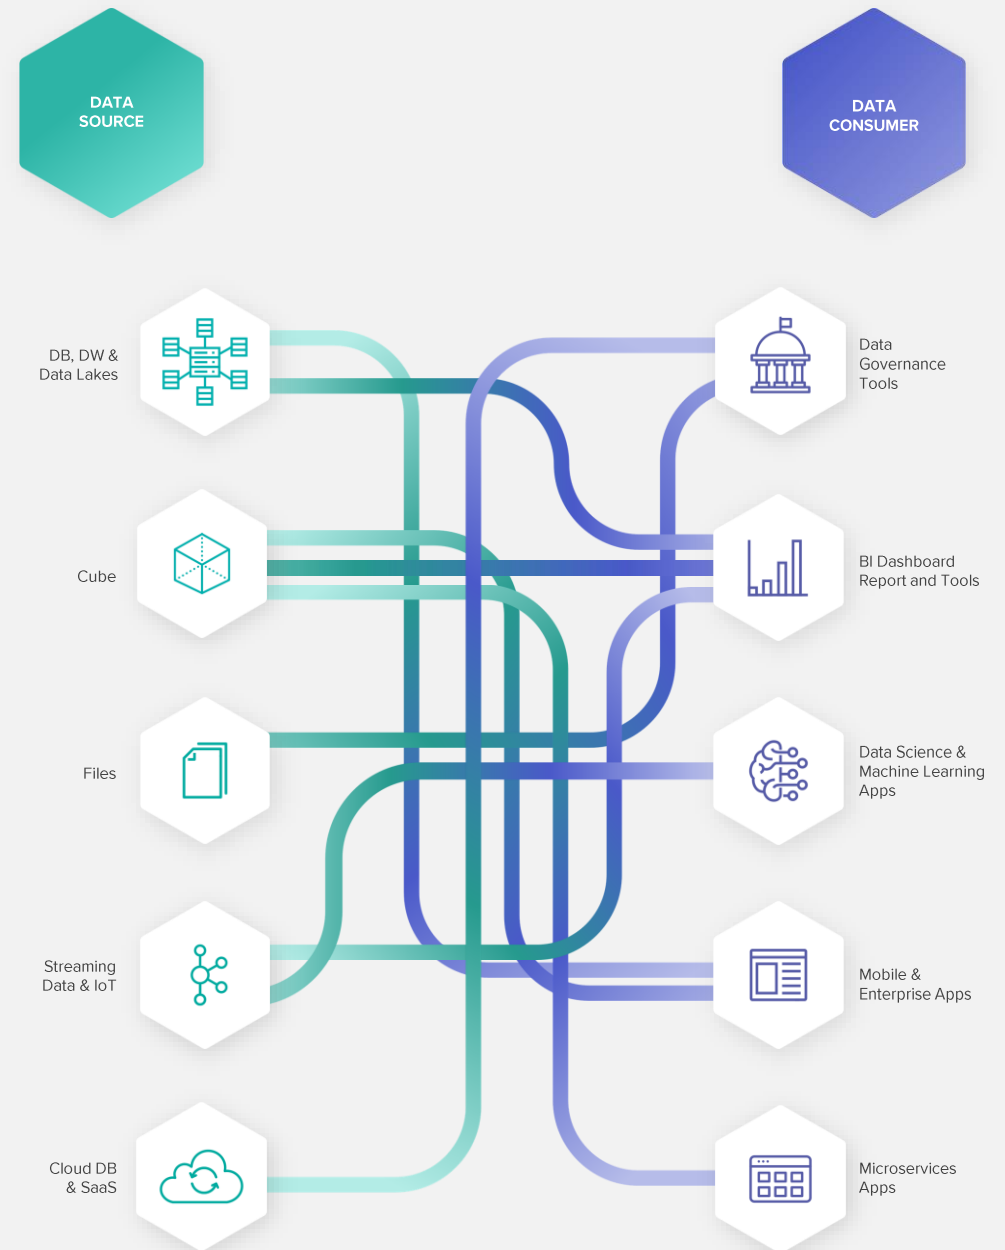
DATA SOURCE

DATA CONSUMER

DB, DW & Data Lakes

Data Governance Tools

Cube

BI Dashboard Report and Tools

Files

Data Science & Machine Learning Apps

Streaming Data & IoT

Mobile & Enterprise Apps

Cloud DB & SaaS

Microservices Apps